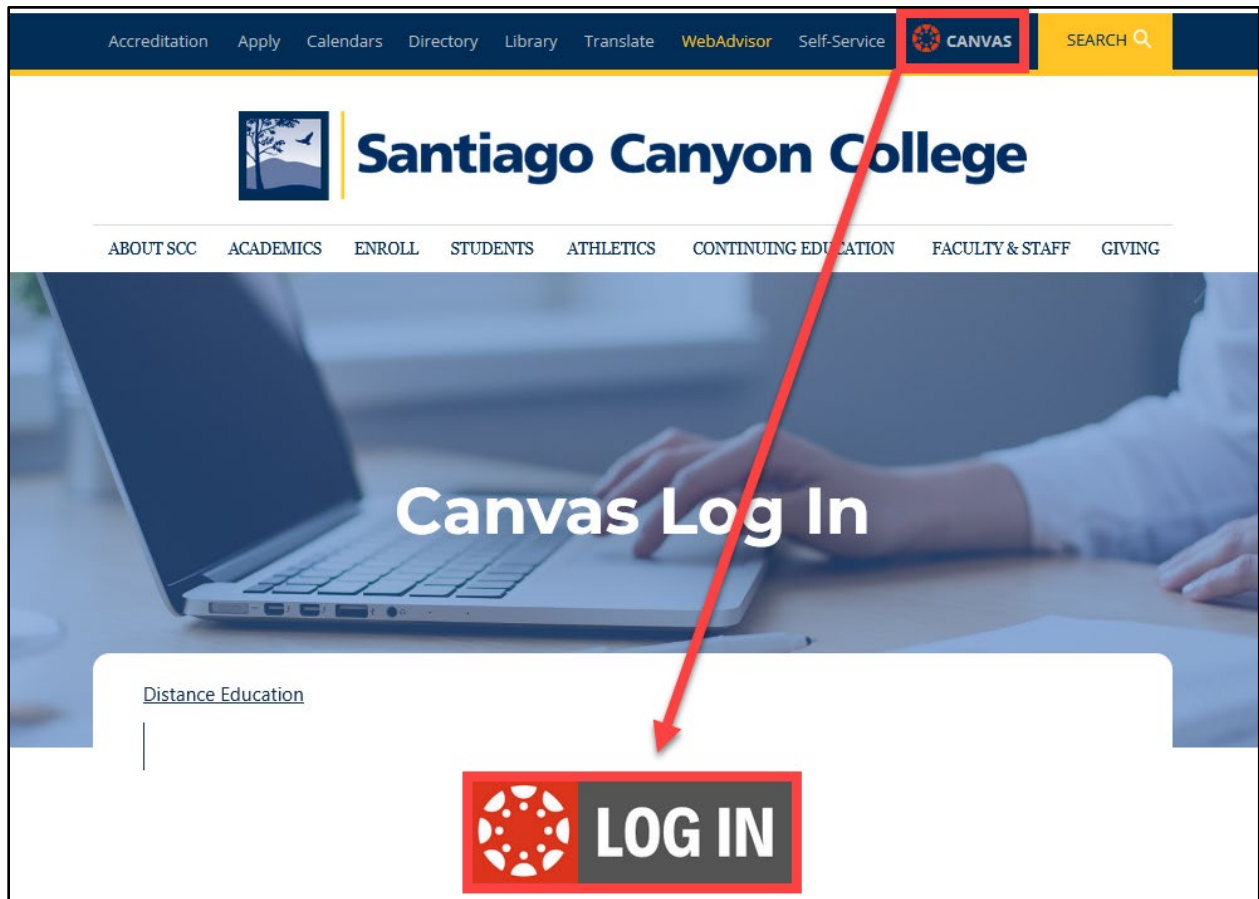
Accreditation Apply Calendars Directory Library Translate WebAdvisor Self-Service CANVAS SEARCH

Santiago Canyon College

ABOUT SCC ACADEMICS ENROLL STUDENTS ATHLETICS CONTINUING EDUCATION FACULTY & STAFF GIVING

Canvas Log In

Distance Education

LOG IN